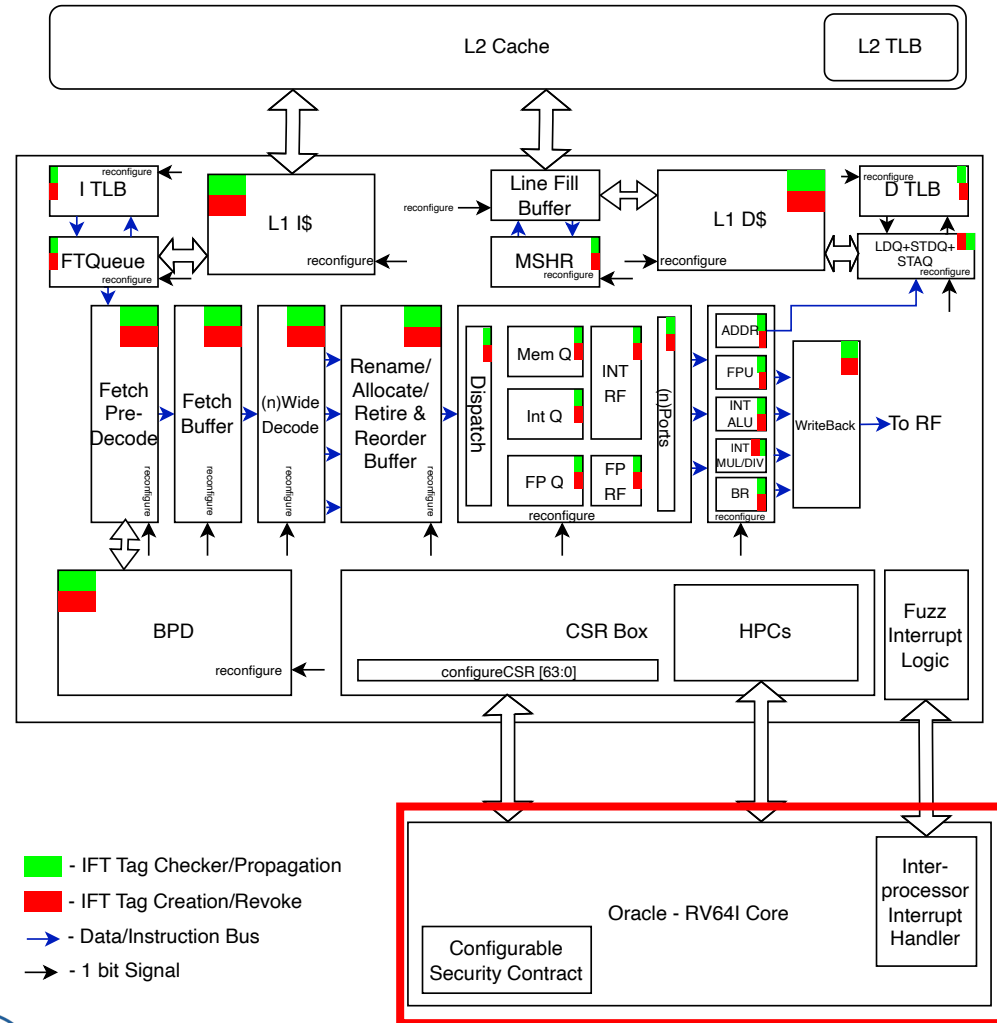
L2 Cache

L2 TLB

reconfigure

I TLB

L1 I$

reconfigure

Line Fill Buffer

L1 D$

reconfigure

D TLB

FTQueue

reconfigure

reconfigure

MSHR

reconfigure

reconfigure

LDQ+STDQ+ STAQ

reconfigure

Fetch Pre-Decode

reconfigure

Fetch Buffer

reconfigure

(n)Wide Decode

reconfigure

Rename/ Allocate/ Retire & Reorder Buffer

reconfigure

Dispatch

Mem Q

Int Q

FP Q

INT RF

FP RF

(n)Ports

reconfigure

ADDR

FPU

INT ALU

INT MUL/DIV

BR

reconfigure

WriteBack

To RF

BPD

reconfigure

CSR Box

configureCSR [63:0]

HPCs

Fuzz Interrupt Logic

- IFT Tag Checker/Propagation

- IFT Tag Creation/Revoke

- Data/Instruction Bus

- 1 bit Signal

Oracle - RV64I Core

Configurable Security Contract

Inter-processor Interrupt Handler